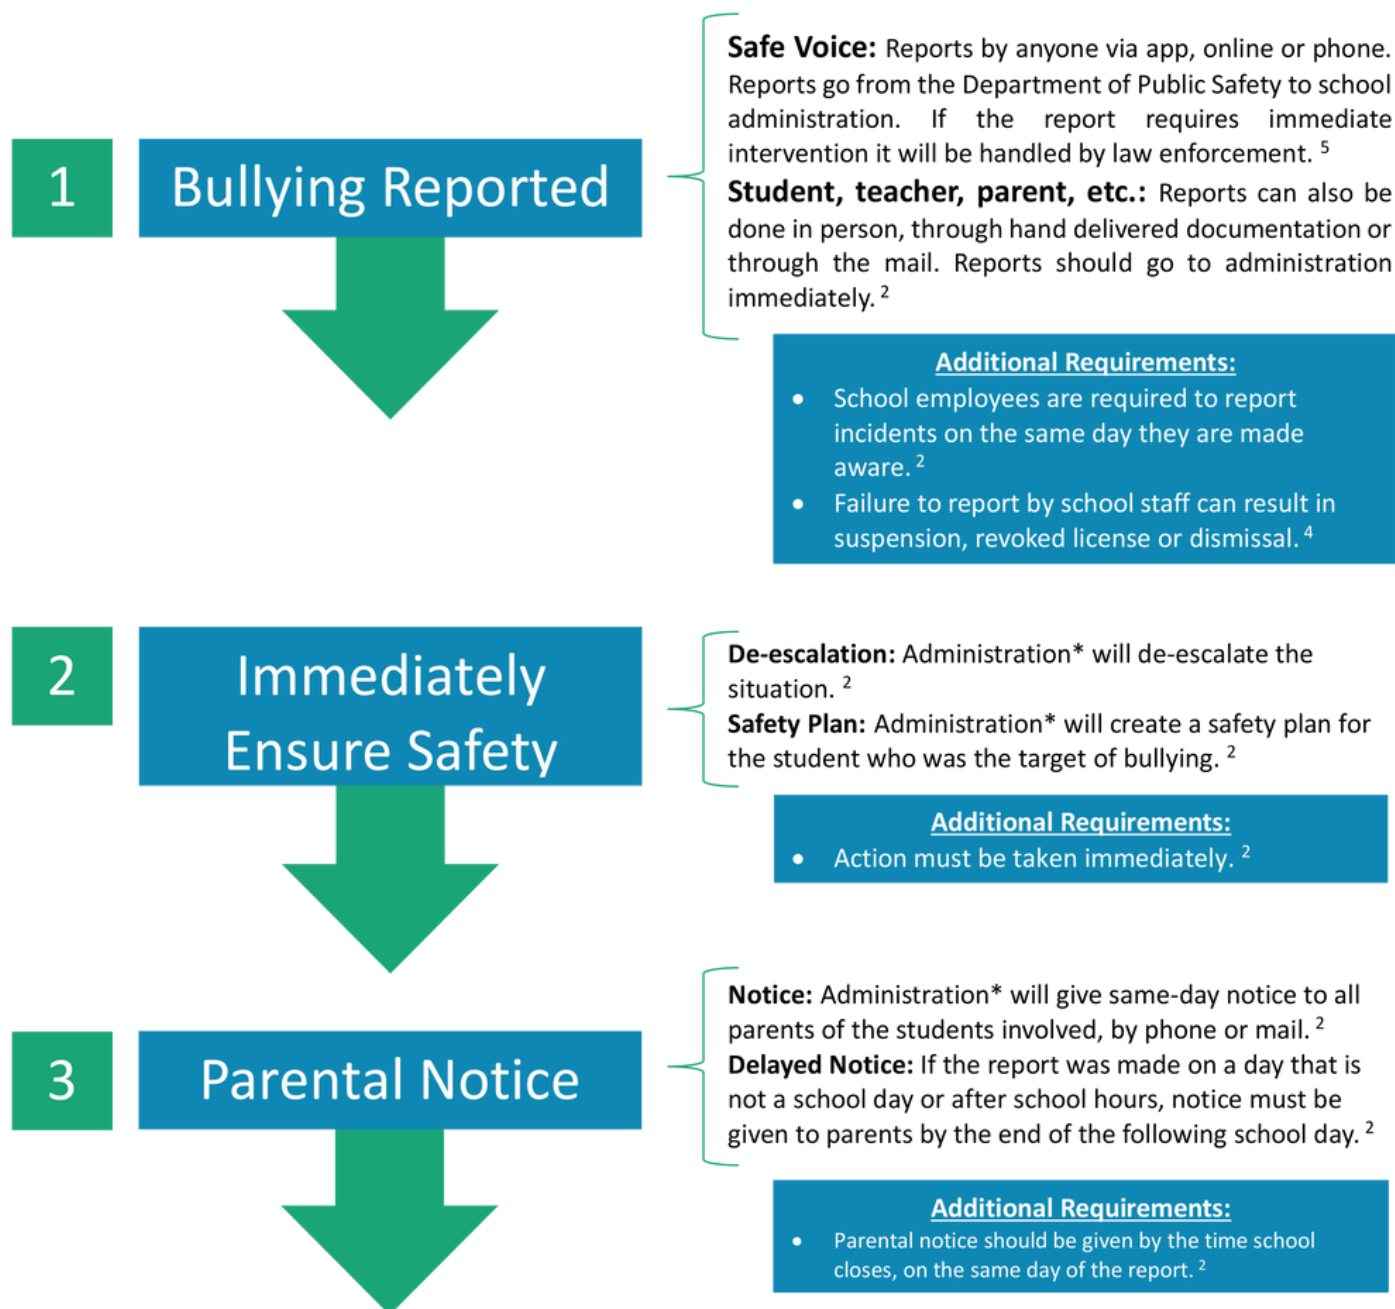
1

Bullying Reported

**Safe Voice:** Reports by anyone via app, online or phone. Reports go from the Department of Public Safety to school administration. If the report requires immediate intervention it will be handled by law enforcement. $^5$

**Student, teacher, parent, etc.:** Reports can also be done in person, through hand delivered documentation or through the mail. Reports should go to administration immediately. $^2$

Additional Requirements:

- School employees are required to report incidents on the same day they are made aware. $^2$
- Failure to report by school staff can result in suspension, revoked license or dismissal. $^4$

2

Immediately Ensure Safety

**De-escalation:** Administration* will de-escalate the situation. $^2$

**Safety Plan:** Administration* will create a safety plan for the student who was the target of bullying. $^2$

Additional Requirements:

- Action must be taken immediately. $^2$

3

Parental Notice

**Notice:** Administration* will give same-day notice to all parents of the students involved, by phone or mail. $^2$

**Delayed Notice:** If the report was made on a day that is not a school day or after school hours, notice must be given to parents by the end of the following school day. $^2$

Additional Requirements:

- Parental notice should be given by the time school closes, on the same day of the report. $^2$